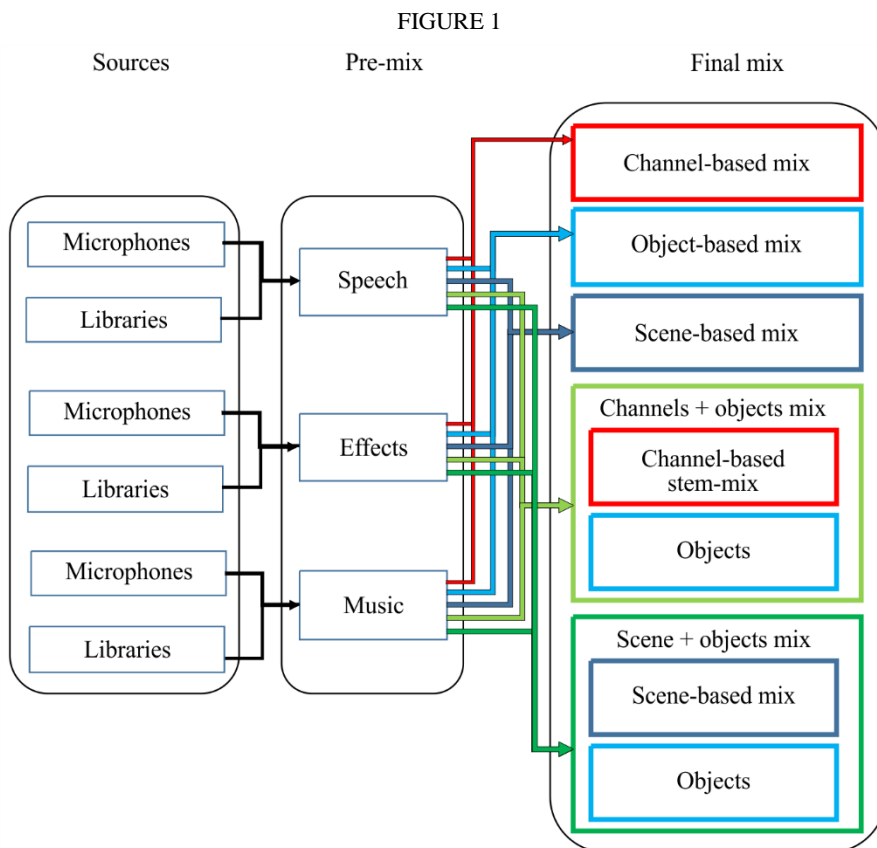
FIGURE 1

Sources

Pre-mix

Final mix

Microphones

Libraries

Microphones

Libraries

Microphones

Libraries

Speech

Effects

Music

Channel-based mix

Object-based mix

Scene-based mix

Channels + objects mix

Channel-based stem-mix

Objects

Scene + objects mix

Scene-based mix

Objects